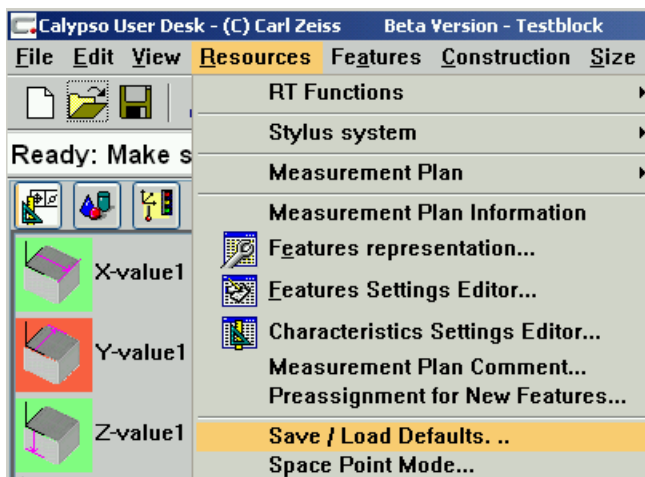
Calypso User Desk - (C) Carl Zeiss Beta Version - Testblock

File Edit View Resources Features Construction Size

Ready: Make s

X-value1

Y-value1

Z-value1

RT Functions

Stylus system

Measurement Plan

Measurement Plan Information

Features representation...

Features Settings Editor...

Characteristics Settings Editor...

Measurement Plan Comment...

Preassignment for New Features...

Save / Load Defaults. ..

Space Point Mode...